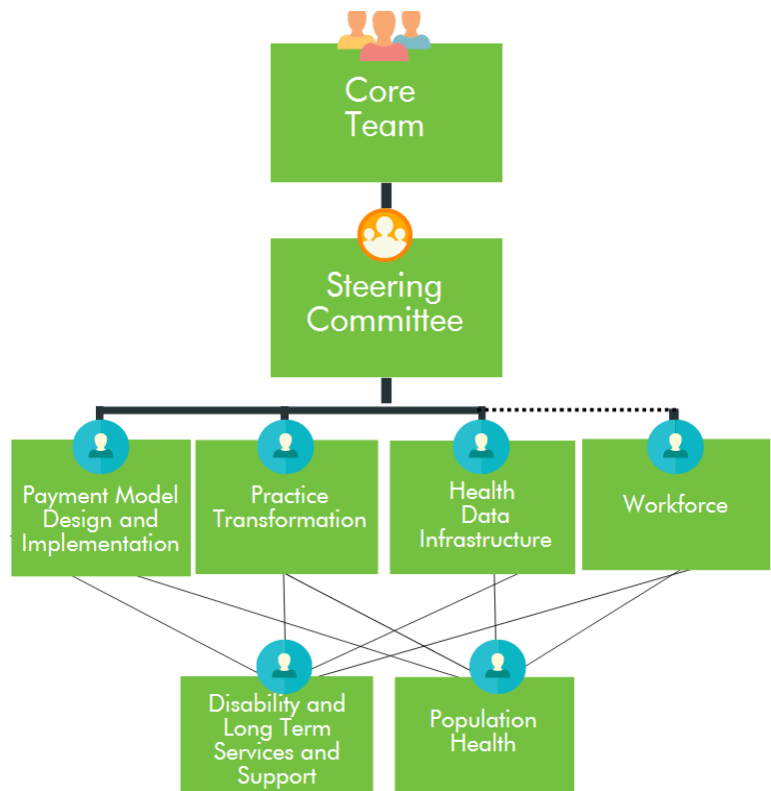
Core Team

Steering Committee

Payment Model Design and Implementation

Practice Transformation

Health Data Infrastructure

Workforce

Disability and Long Term Services and Support

Population Health